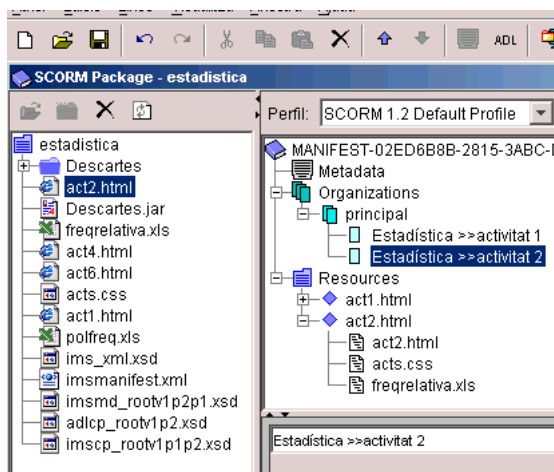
ADL

SCORM Package - estadistica

estadistica
Descartes
act2.html
Descartes.jar
freqrelativa.xls
act4.html
act6.html
acts.css
act1.html
polfreq.xls
ims_xml.xsd
imsmanifest.xml
imsmd_rootv1p2p1.xsd
adlcp_rootv1p2.xsd
imscp_rootv1p1p2.xsd

Perfil: SCORM 1.2 Default Profile

MANIFEST-02ED6B8B-2815-3ABC-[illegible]
Metadata
Organizations
principal
Estadística >>activitat 1
Estadística >>activitat 2
Resources
act1.html
act2.html
act2.html
acts.css
freqrelativa.xls

Estadística >>activitat 2